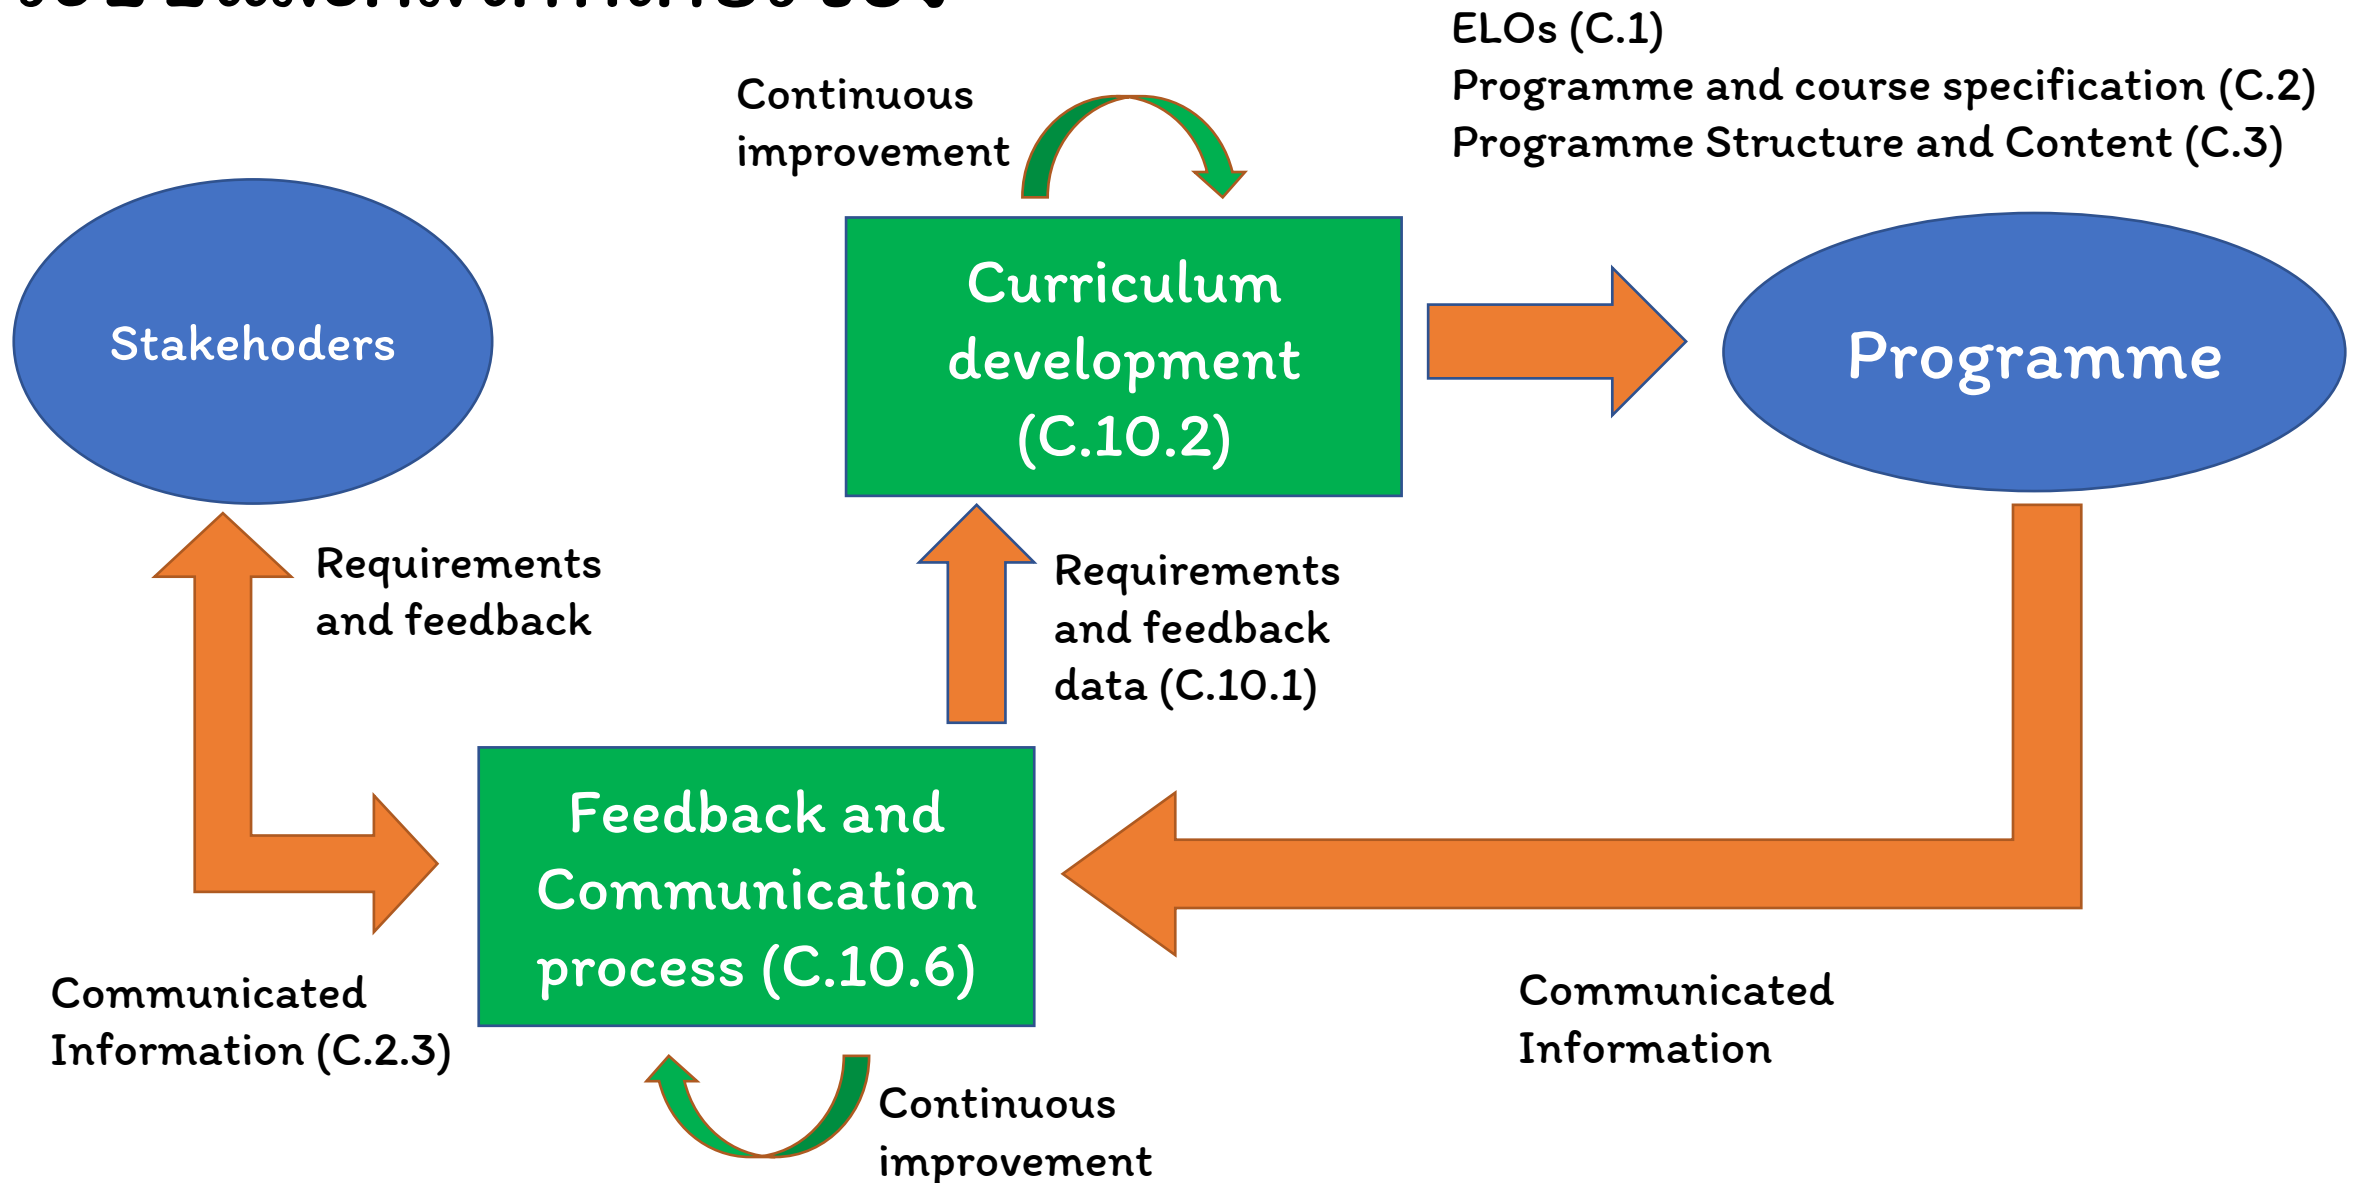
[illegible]

Continuous improvement

ELOs (C.1)
Programme and course specification (C.2)
Programme Structure and Content (C.3)

Stakehoders

Curriculum development (C.10.2)

Programme

Requirements and feedback

Requirements and feedback data (C.10.1)

Feedback and Communication process (C.10.6)

Communicated Information (C.2.3)

Communicated Information

Continuous improvement